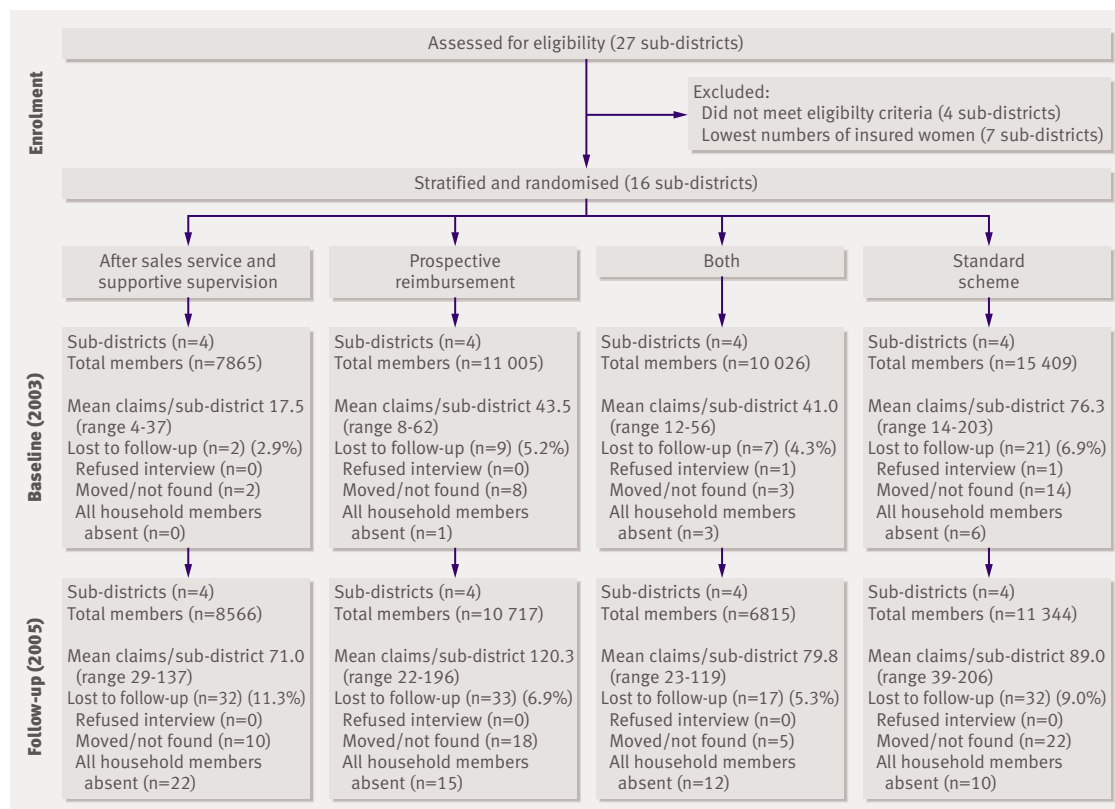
Enrolment

Assessed for eligibility (27 sub-districts)

Excluded:
Did not meet eligibilty criteria (4 sub-districts)
Lowest numbers of insured women (7 sub-districts)

Stratified and randomised (16 sub-districts)

After sales service and supportive supervision

Prospective reimbursement

Both

Standard scheme

Baseline (2003)

Sub-districts (n=4)
Total members (n=7865)

Mean claims/sub-district 17.5 (range 4-37)
Lost to follow-up (n=2) (2.9%)
Refused interview (n=0)
Moved/not found (n=2)
All household members absent (n=0)

Sub-districts (n=4)
Total members (n=11 005)

Mean claims/sub-district 43.5 (range 8-62)
Lost to follow-up (n=9) (5.2%)
Refused interview (n=0)
Moved/not found (n=8)
All household members absent (n=1)

Sub-districts (n=4)
Total members (n=10 026)

Mean claims/sub-district 41.0 (range 12-56)
Lost to follow-up (n=7) (4.3%)
Refused interview (n=1)
Moved/not found (n=3)
All household members absent (n=3)

Sub-districts (n=4)
Total members (n=15 409)

Mean claims/sub-district 76.3 (range 14-203)
Lost to follow-up (n=21) (6.9%)
Refused interview (n=1)
Moved/not found (n=14)
All household members absent (n=6)

Follow-up (2005)

Sub-districts (n=4)
Total members (n=8566)

Mean claims/sub-district 71.0 (range 29-137)
Lost to follow-up (n=32) (11.3%)
Refused interview (n=0)
Moved/not found (n=10)
All household members absent (n=22)

Sub-districts (n=4)
Total members (n=10 717)

Mean claims/sub-district 120.3 (range 22-196)
Lost to follow-up (n=33) (6.9%)
Refused interview (n=0)
Moved/not found (n=18)
All household members absent (n=15)

Sub-districts (n=4)
Total members (n=6815)

Mean claims/sub-district 79.8 (range 23-119)
Lost to follow-up (n=17) (5.3%)
Refused interview (n=0)
Moved/not found (n=5)
All household members absent (n=12)

Sub-districts (n=4)
Total members (n=11 344)

Mean claims/sub-district 89.0 (range 39-206)
Lost to follow-up (n=32) (9.0%)
Refused interview (n=0)
Moved/not found (n=22)
All household members absent (n=10)